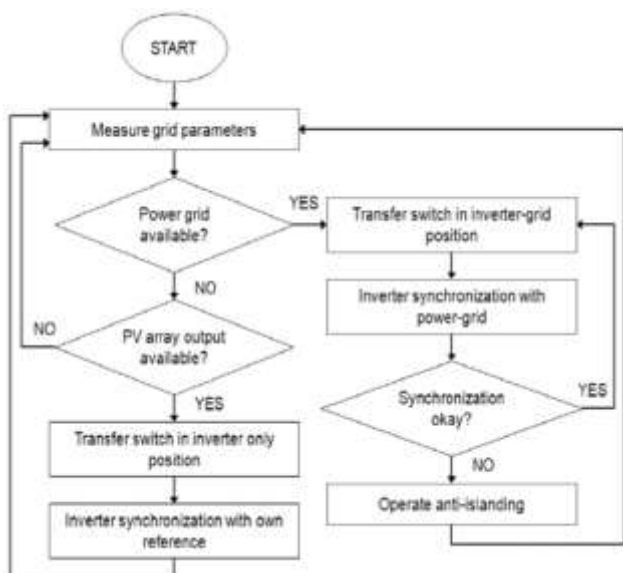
START

Measure grid parameters

Power grid available?

YES

Transfer switch in inverter-grid position

Inverter synchronization with power-grid

Synchronization okay?

YES

NO

Operate anti-islanding

NO

PV array output available?

NO

YES

Transfer switch in inverter only position

Inverter synchronization with own reference